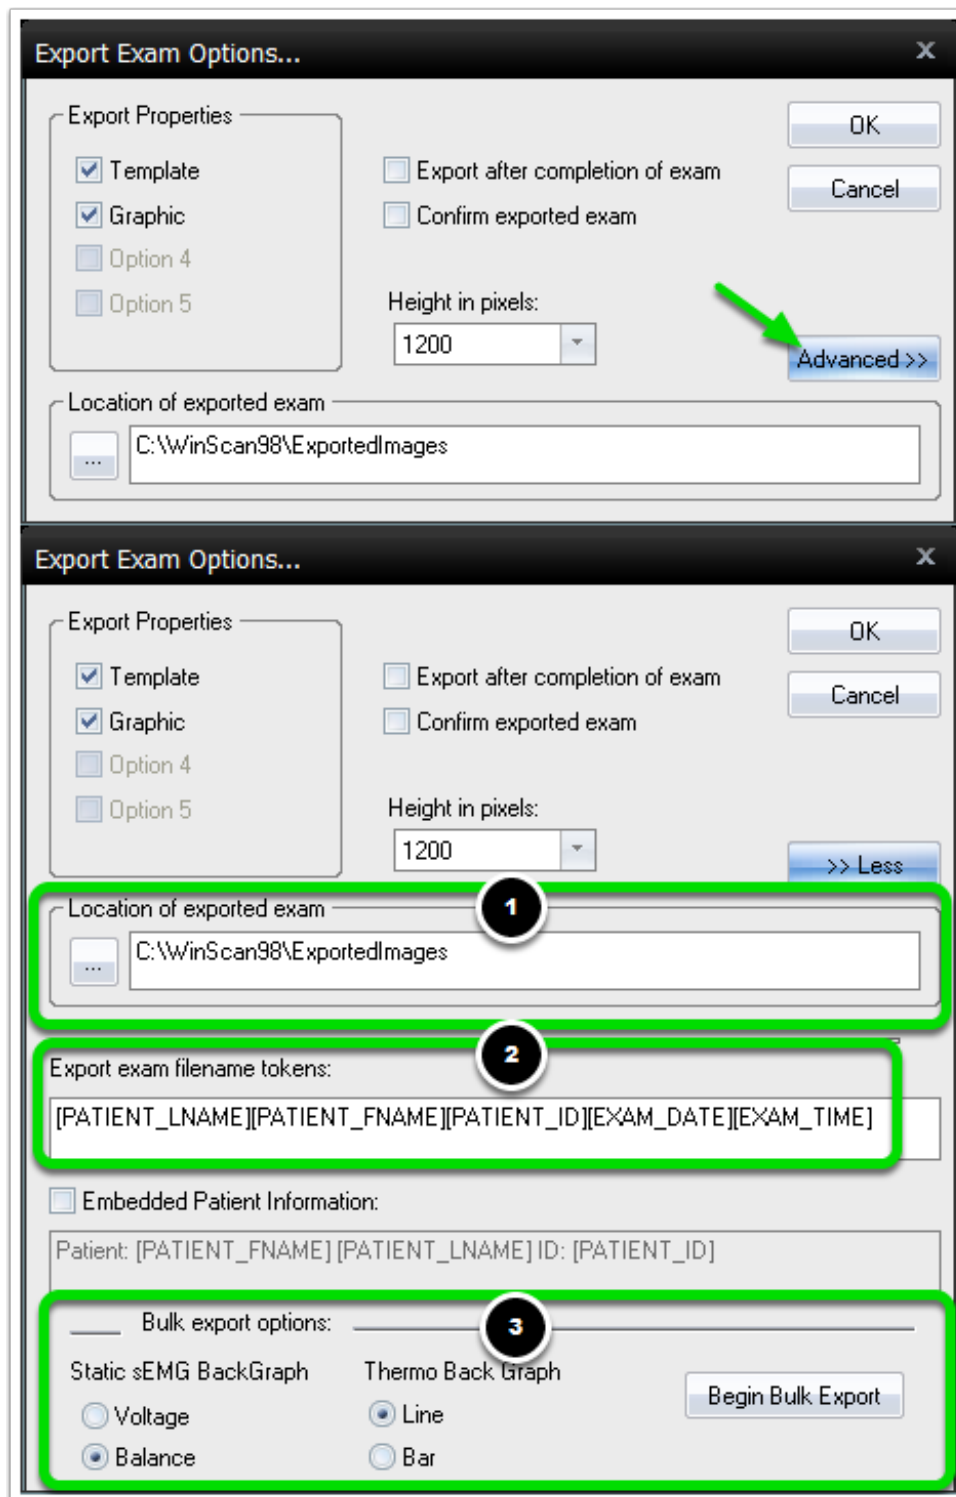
Export Exam Options...

Export Properties

Template

Graphic

Option 4

Option 5

Export after completion of exam

Confirm exported exam

Height in pixels:

1200

OK

Cancel

Advanced >>

Location of exported exam

...

C:\WinScan98\ExportedImages

Export Exam Options...

Export Properties

Template

Graphic

Option 4

Option 5

Export after completion of exam

Confirm exported exam

Height in pixels:

1200

OK

Cancel

>> Less

1

Location of exported exam

...

C:\WinScan98\ExportedImages

2

Export exam filename tokens:

[PATIENT_LNAME][PATIENT_FNAME][PATIENT_ID][EXAM_DATE][EXAM_TIME]

Embedded Patient Information:

Patient: [PATIENT_FNAME] [PATIENT_LNAME] ID: [PATIENT_ID]

3

Bulk export options:

Static sEMG BackGraph

Voltage

Balance

Thermo Back Graph

Line

Bar

Begin Bulk Export